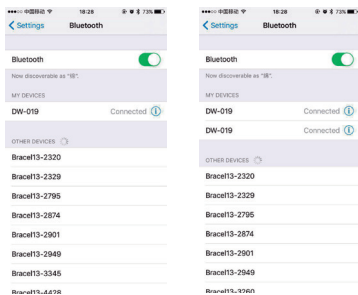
●●●○○ 中国移动 18:28 73%
< Settings Bluetooth

Bluetooth

Now discoverable as "楼".

MY DEVICES

DW-019 Connected ⓘ

OTHER DEVICES

Bracel13-2320

Bracel13-2329

Bracel13-2795

Bracel13-2874

Bracel13-2901

Bracel13-2949

Bracel13-3345

Bracel13-4428

●●●○○ 中国移动 18:28 73%
< Settings Bluetooth

Bluetooth

Now discoverable as "楼".

MY DEVICES

DW-019 Connected ⓘ

DW-019 Connected ⓘ

OTHER DEVICES

Bracel13-2320

Bracel13-2329

Bracel13-2795

Bracel13-2874

Bracel13-2901

Bracel13-2949

Bracel13-3260